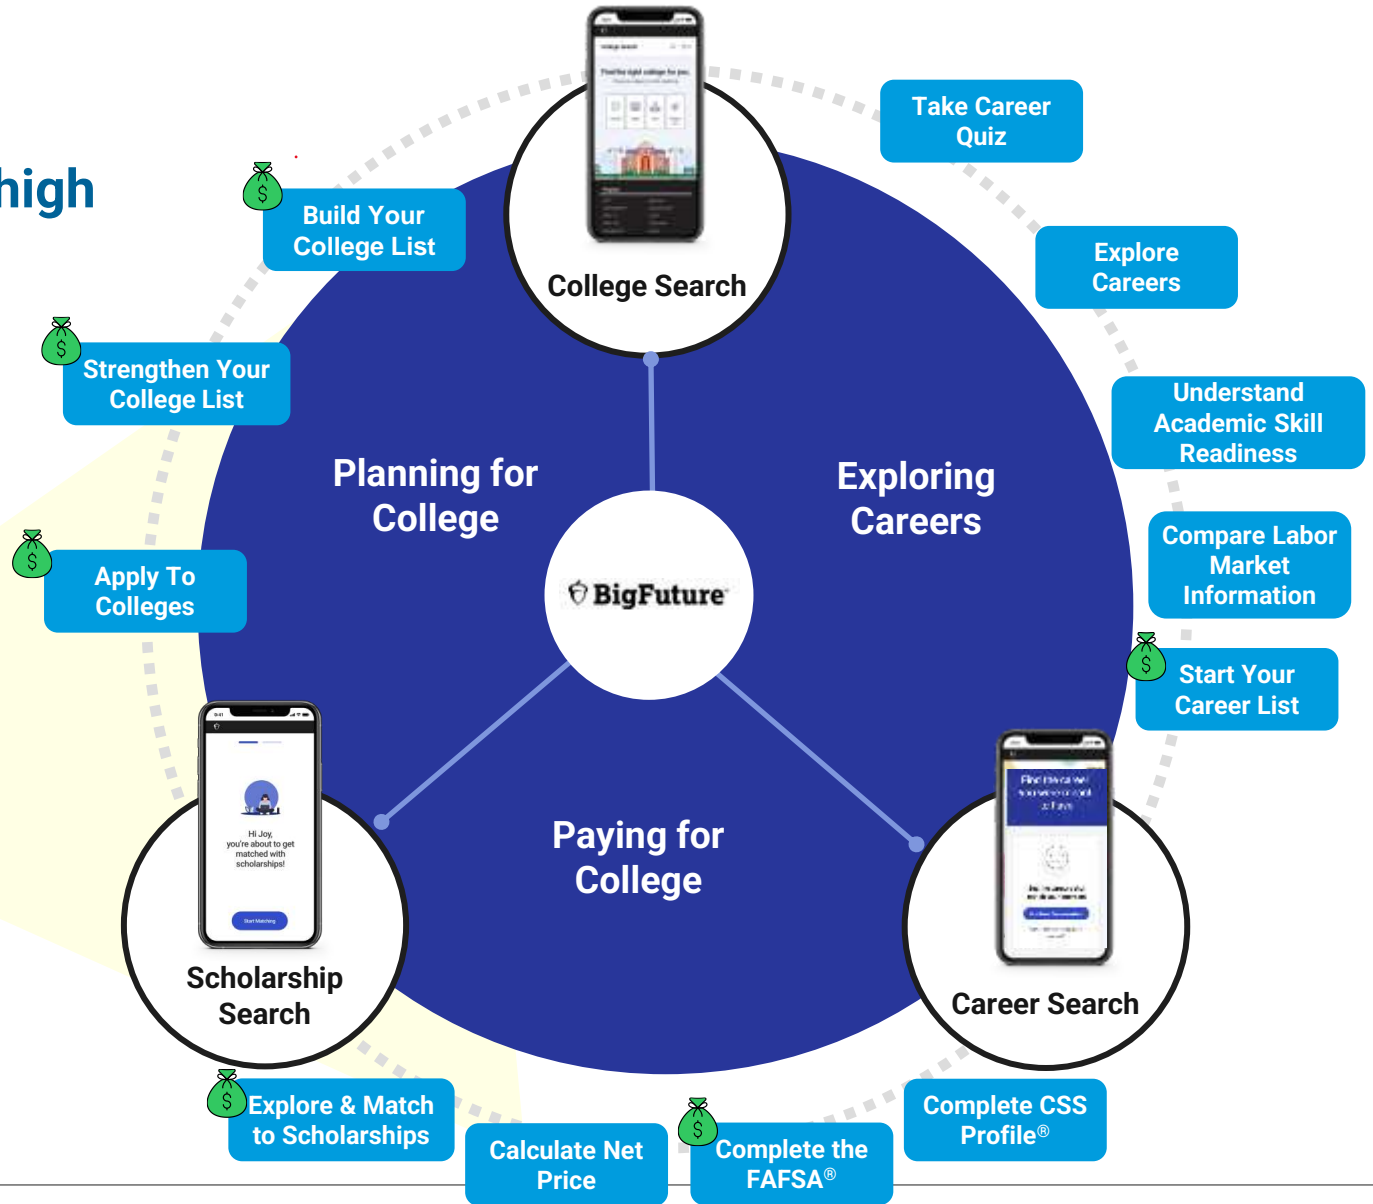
high

Take Career Quiz

Build Your College List

College Search

Explore Careers

Strengthen Your College List

Understand Academic Skill Readiness

Planning for College

Exploring Careers

Apply To Colleges

BigFuture

Compare Labor Market Information

Start Your Career List

Hi Joy, you're about to get matched with scholarships!

Start Matching

Paying for College

Scholarship Search

Career Search

Explore & Match to Scholarships

Calculate Net Price

Complete the FAFSA®

Complete CSS Profile®